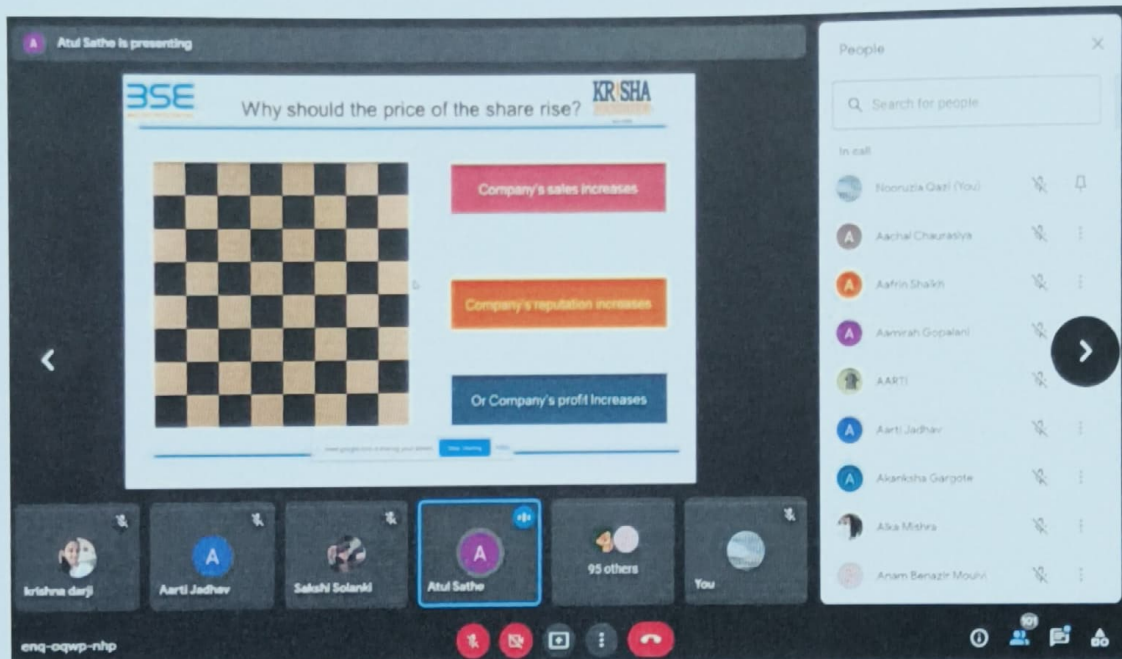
A Atul Sathe is presenting

BSE

Why should the price of the share rise?

KRISHA

Company's sales increases

Company's reputation increases

Or Company's profit Increases

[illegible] Stop sharing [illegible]

People

Search for people

In call

Nooruzia Qazi (You)

A Aachal Chaurasiya

A Aafrin Shaikh

A Aamirah Gopalani

AARTI

A Aarti Jadhav

A Akanksha Gargote

Alka Mishra

Anam Benazir Moulvi

krishna darji

A Aarti Jadhav

Sakshi Solanki

A Atul Sathe

95 others

You

enq-oqwp-nhp

101